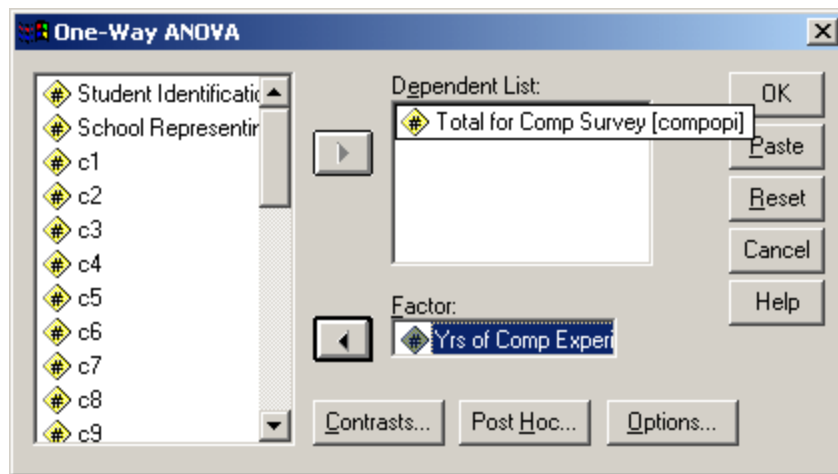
One-Way ANOVA

Student Identificatic
School Representin
c1
c2
c3
c4
c5
c6
c7
c8
c9

Dependent List:
Total for Comp Survey [compopi]

Factor:
Yrs of Comp Experi

OK
Paste
Reset
Cancel
Help

Contrasts...
Post Hoc...
Options...